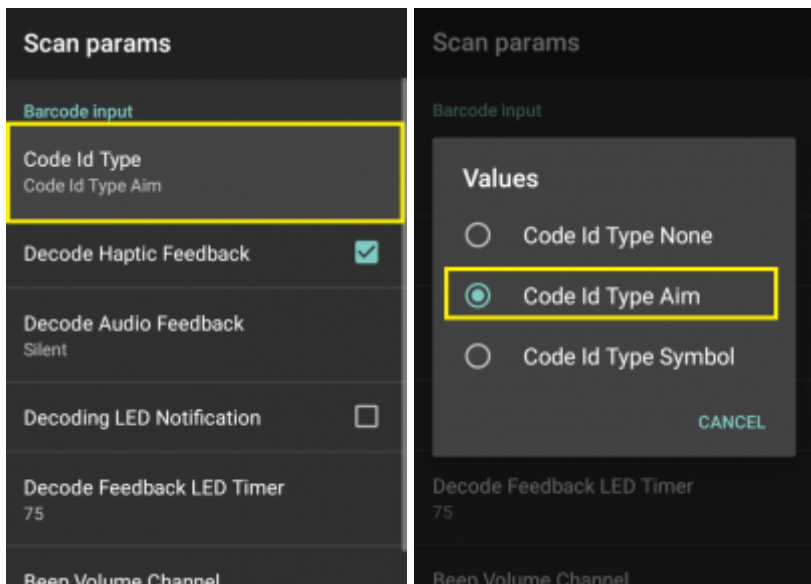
Scan params

Barcode input

Code Id Type
Code Id Type Aim

Decode Haptic Feedback

Decode Audio Feedback
Silent

Decoding LED Notification

Decode Feedback LED Timer
75

Beep Volume Channel

Scan params

Barcode input

Values

Code Id Type None

Code Id Type Aim

Code Id Type Symbol

CANCEL

Decode Feedback LED Timer
75

Beep Volume Channel